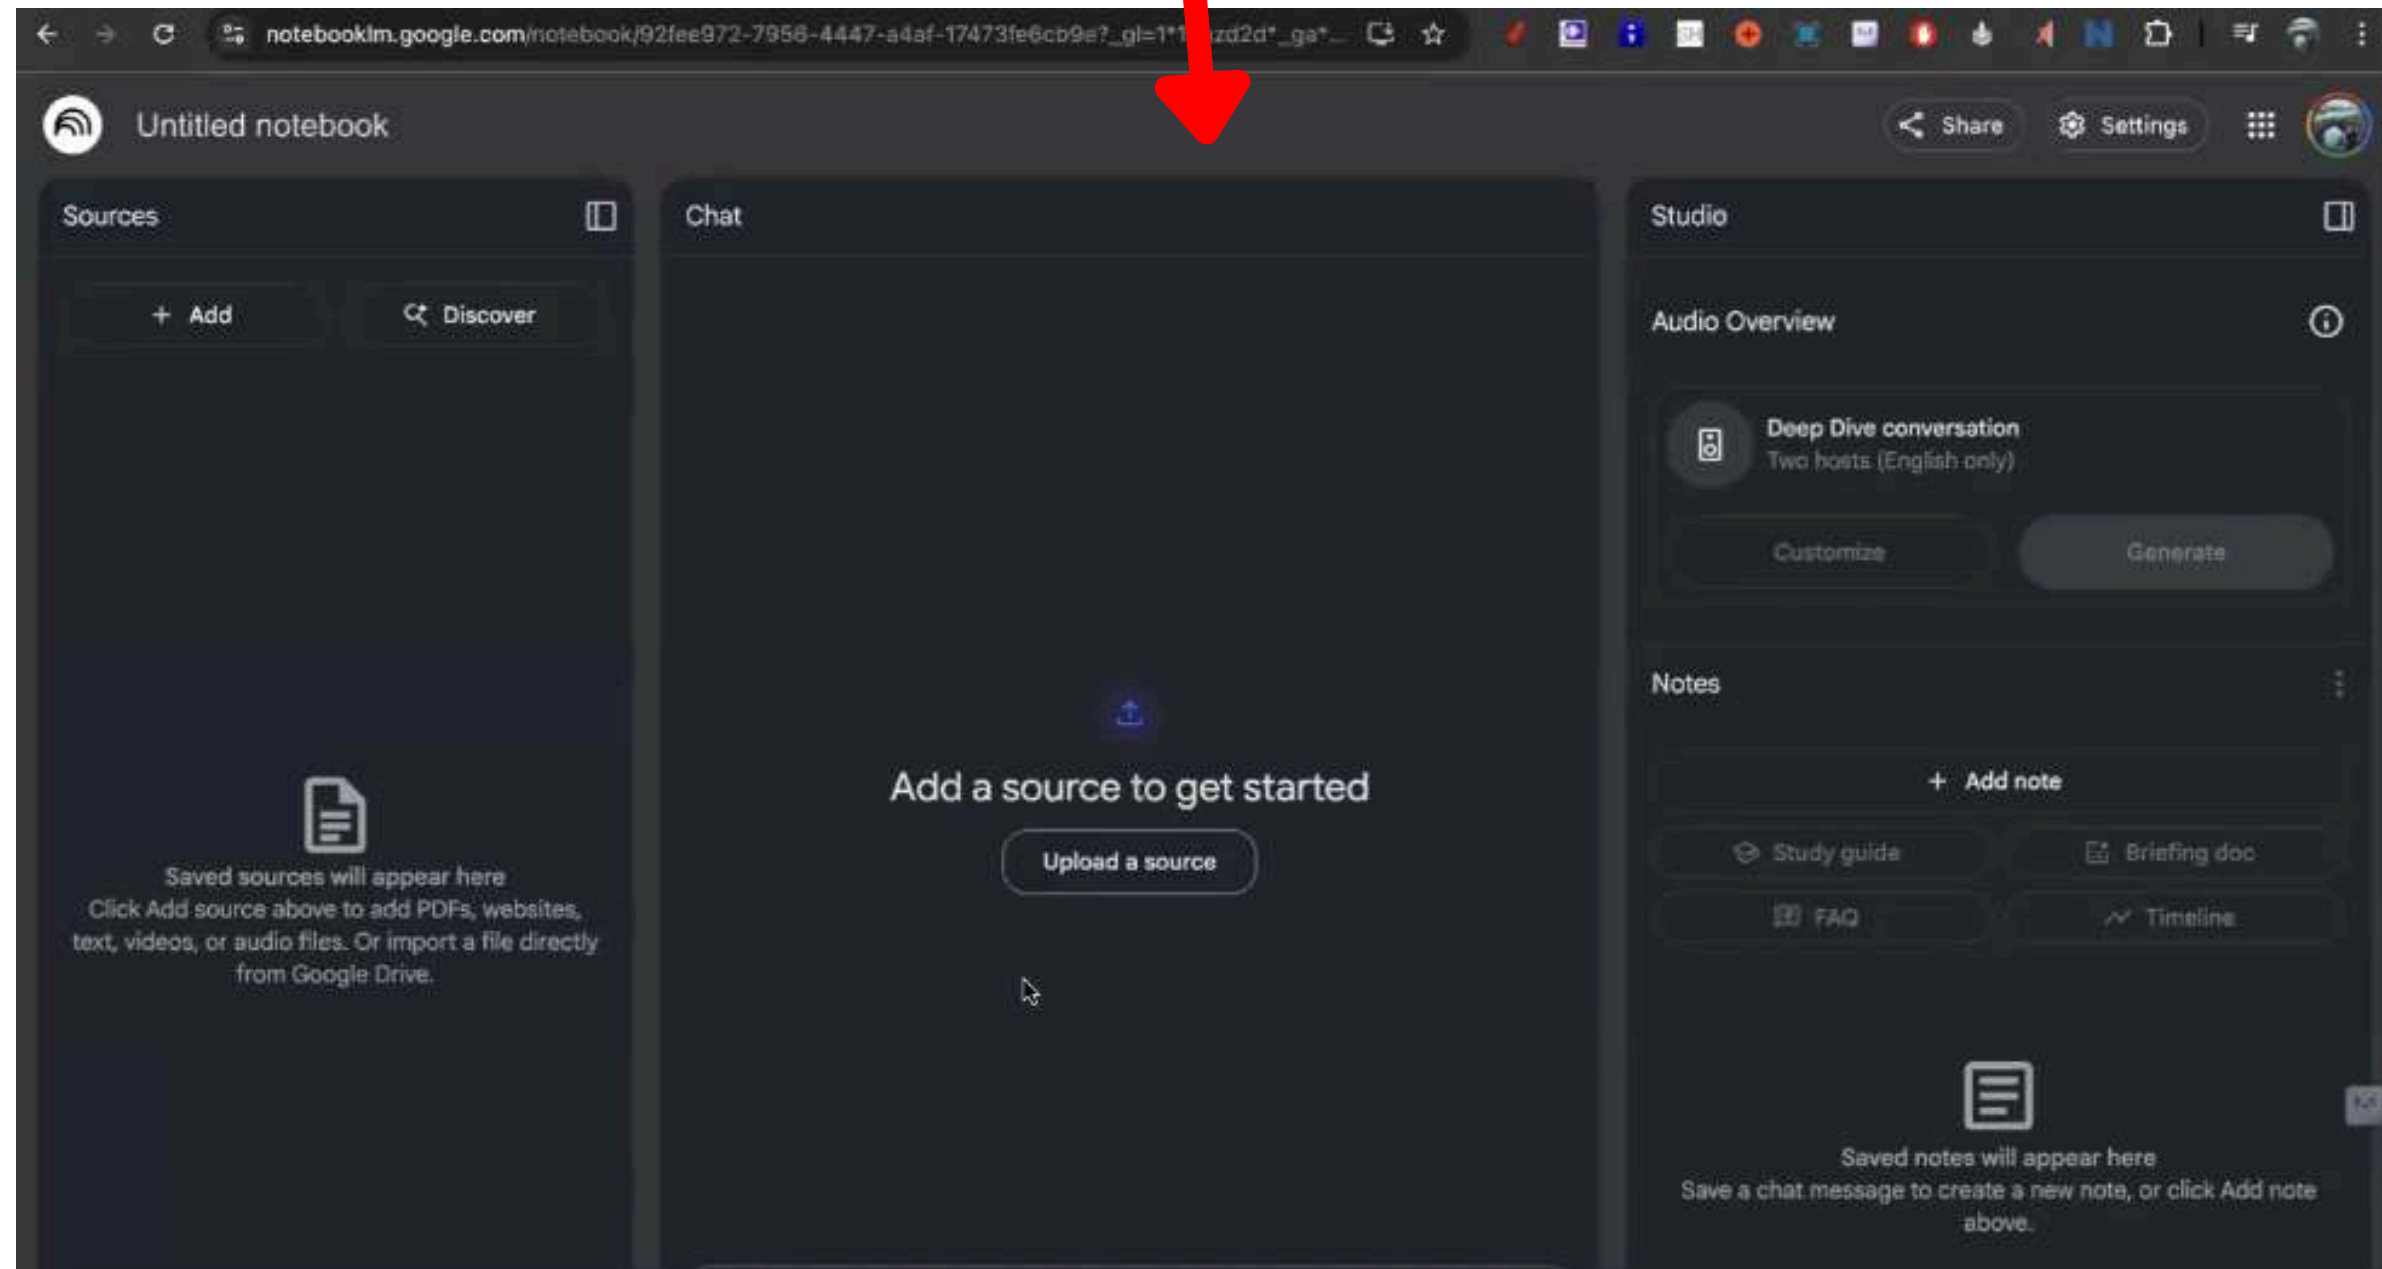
notebooklm.google.com/notebook/92fee972-7958-4447-a4af-17473fe6cb9e?_gl=1*1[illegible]zd2d*_ga*...

Untitled notebook

Share

Settings

Sources

+ Add

Discover

Saved sources will appear here
Click Add source above to add PDFs, websites, text, videos, or audio files. Or import a file directly from Google Drive.

Chat

Add a source to get started

Upload a source

Studio

Audio Overview

Deep Dive conversation
Two hosts (English only)

Customize

Generate

Notes

+ Add note

Study guide

Briefing doc

FAQ

Timeline

Saved notes will appear here
Save a chat message to create a new note, or click Add note above.